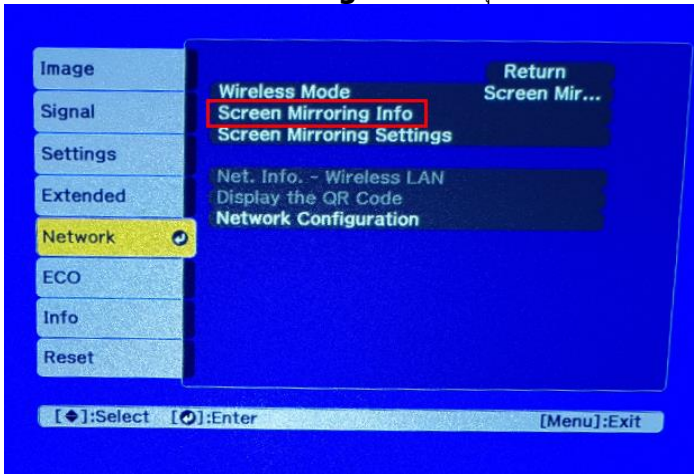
Image
Signal
Settings
Extended
Network
ECO
Info
Reset

Return

Wireless Mode Screen Mir...
Screen Mirroring Info
Screen Mirroring Settings

Net. Info. - Wireless LAN
Display the QR Code
Network Configuration

[◆]:Select [◉]:Enter [Menu]:Exit